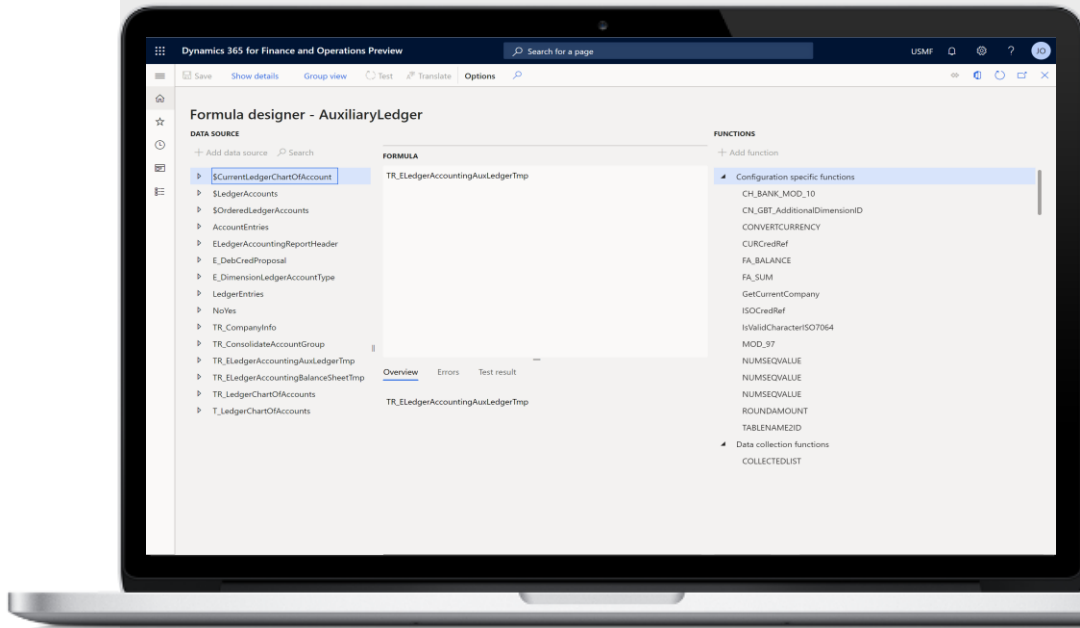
Dynamics 365 for Finance and Operations Preview

Search for a page

USMF

?

JO

Save Show details Group view Test Translate Options

Formula designer - AuxiliaryLedger

DATA SOURCE

+ Add data source Search

$CurrentLedgerChartOfAccount
$LedgerAccounts
$OrderedLedgerAccounts
AccountEntries
ELedgerAccountingReportHeader
E_DebCredProposal
E_DimensionLedgerAccountType
LedgerEntries
NoYes
TR_CompanyInfo
TR_ConsolidateAccountGroup
TR_ELedgerAccountingAuxLedgerTmp
TR_ELedgerAccountingBalanceSheetTmp
TR_LedgerChartOfAccounts
T_LedgerChartOfAccounts

FORMULA

TR_ELedgerAccountingAuxLedgerTmp

Overview Errors Test result

TR_ELedgerAccountingAuxLedgerTmp

FUNCTIONS

+ Add function

Configuration specific functions
CH_BANK_MOD_10
CN_GBT_AdditionalDimensionID
CONVERTCURRENCY
CURCredRef
FA_BALANCE
FA_SUM
GetCurrentCompany
ISOCredRef
IsValidCharacterISO7064
MOD_97
NUMSEQVALUE
NUMSEQVALUE
NUMSEQVALUE
ROUNDAMOUNT
TABLENAME2ID
Data collection functions
COLLECTEDLIST